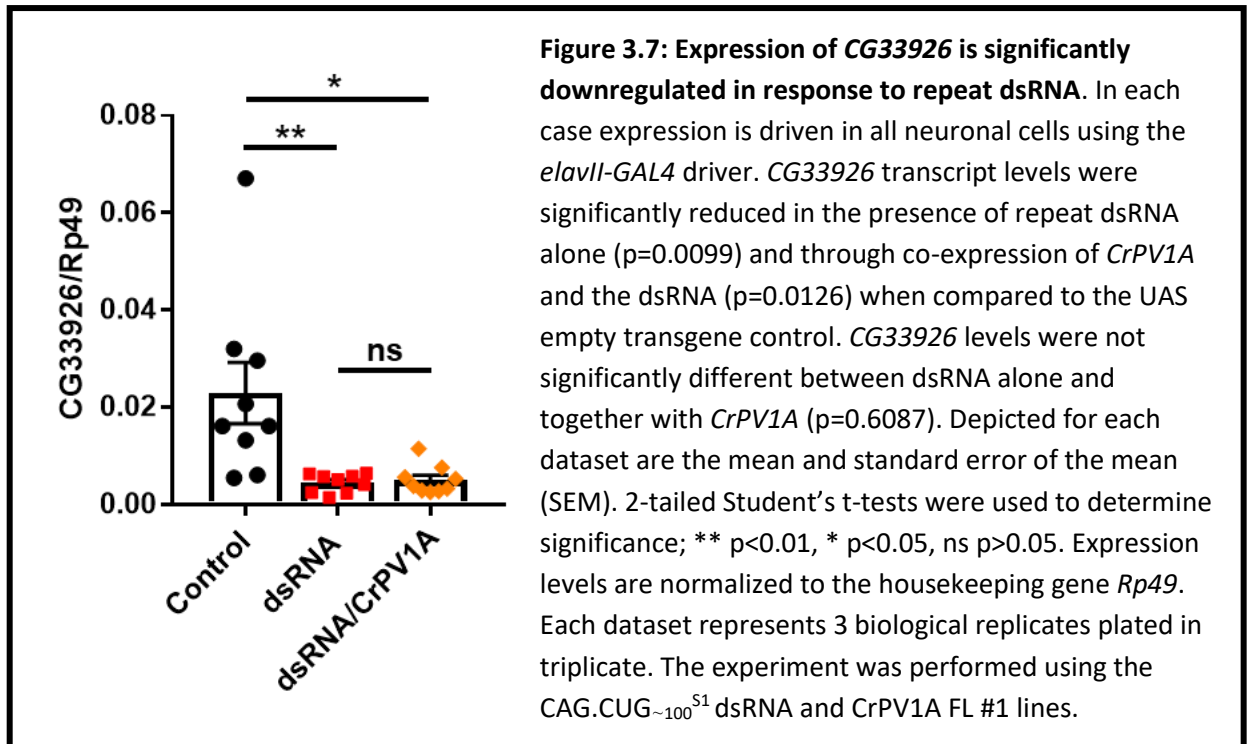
*

**

0.08

0.06

0.04

0.02

0.00

CG33926/Rp49

ns

Control

dsRNA

dsRNA/CrPV1A

**Figure 3.7: Expression of *CG33926* is significantly downregulated in response to repeat dsRNA**. In each case expression is driven in all neuronal cells using the *elavII-GAL4* driver. *CG33926* transcript levels were significantly reduced in the presence of repeat dsRNA alone (p=0.0099) and through co-expression of *CrPV1A* and the dsRNA (p=0.0126) when compared to the UAS empty transgene control. *CG33926* levels were not significantly different between dsRNA alone and together with *CrPV1A* (p=0.6087). Depicted for each dataset are the mean and standard error of the mean (SEM). 2-tailed Student's t-tests were used to determine significance; ** p<0.01, * p<0.05, ns p>0.05. Expression levels are normalized to the housekeeping gene *Rp49*. Each dataset represents 3 biological replicates plated in triplicate. The experiment was performed using the CAG.CUG$_{\sim100}$$^{S1}$ dsRNA and CrPV1A FL #1 lines.